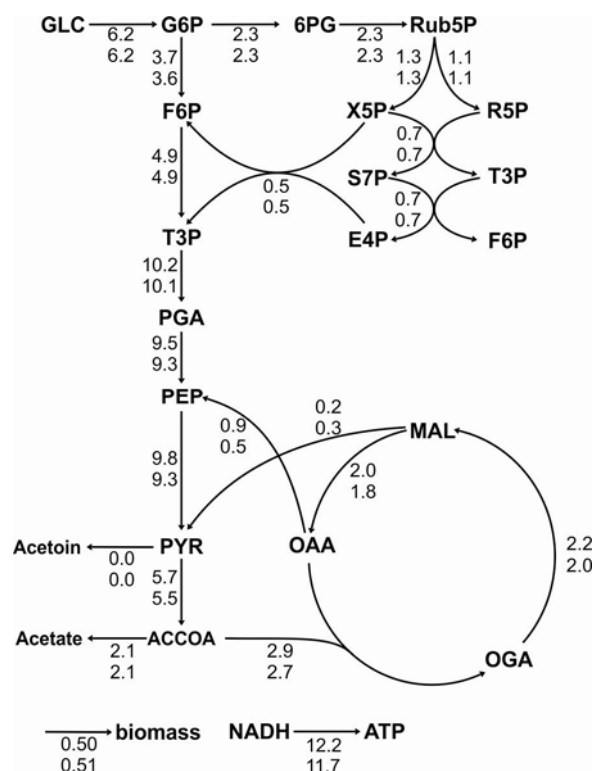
GLC
6.2
6.2
G6P
2.3
2.3
6PG
2.3
2.3
Rub5P
3.7
3.6
1.3
1.3
1.1
1.1
F6P
X5P
R5P
0.7
0.7
4.9
4.9
0.5
0.5
S7P
T3P
0.7
0.7
T3P
E4P
F6P
10.2
10.1
PGA
9.5
9.3
PEP
0.9
0.5
0.2
0.3
MAL
9.8
9.3
2.0
1.8
Acetoin
0.0
0.0
PYR
OAA
2.2
2.0
5.7
5.5
Acetate
2.1
2.1
ACCOA
2.9
2.7
OGA
0.50
0.51
biomass
NADH
12.2
11.7
ATP